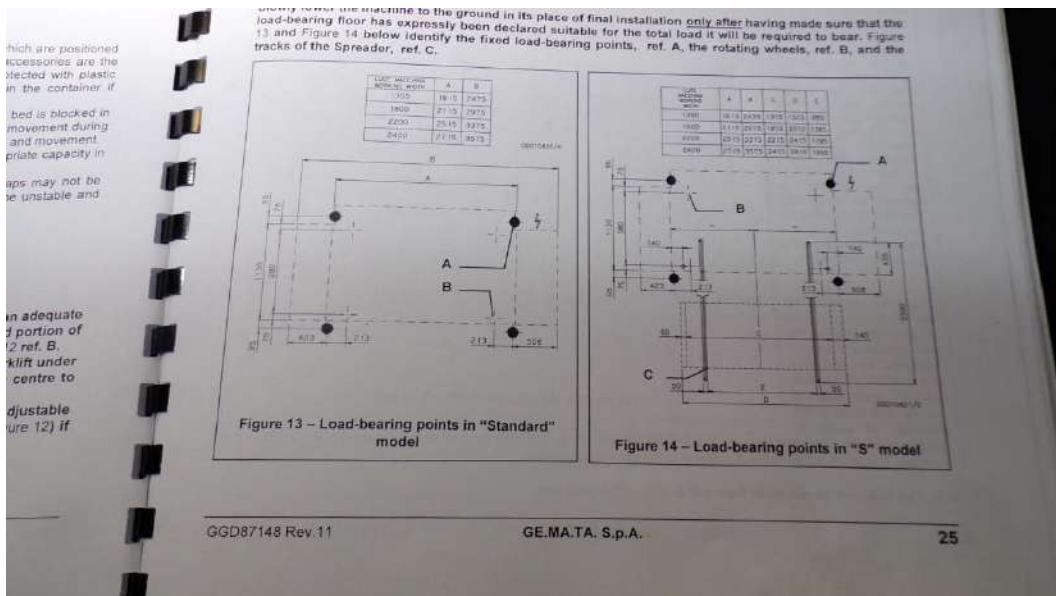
hich are positioned accessories are the otected with plastic in the container if

bed is blocked in movement during and movement priate capacity in

aps may not be e unstable and

an adequate d portion of 2 ref. B. rklift under centre to

djustable ure 12) if

slowly lower the machine to the ground in its place of final installation only after having made sure that the load-bearing floor has expressly been declared suitable for the total load it will be required to bear. Figure 13 and Figure 14 below identify the fixed load-bearing points, ref. A, the rotating wheels, ref. B, and the tracks of the Spreader, ref. C.

| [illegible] | A | B |
|---|---|---|
| 1300 | 1815 | 2475 |
| 1800 | 2115 | 2975 |
| 2200 | 2515 | 3375 |
| 2400 | 2715 | 3575 |

A

B

B

A

Figure 13 – Load-bearing points in "Standard" model

| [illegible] | A | B | C | D | E |
|---|---|---|---|---|---|
| 1300 | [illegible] | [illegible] | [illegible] | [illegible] | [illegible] |
| 1800 | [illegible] | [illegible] | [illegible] | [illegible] | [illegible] |
| 2200 | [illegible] | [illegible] | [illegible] | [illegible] | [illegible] |
| 2400 | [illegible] | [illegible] | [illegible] | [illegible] | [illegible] |

A

B

C

Figure 14 – Load-bearing points in "S" model

GGD87148 Rev.11

GE.MA.TA. S.p.A.

25